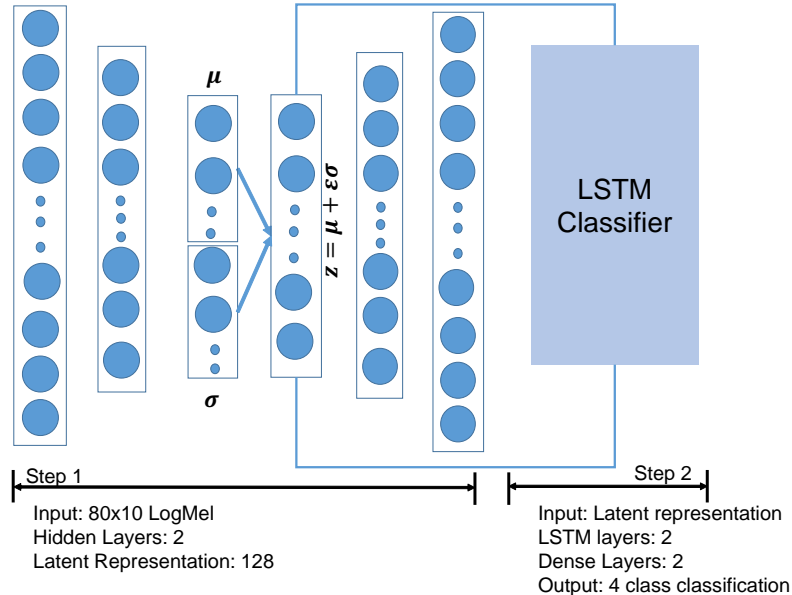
$\boldsymbol{\mu}$

$\boldsymbol{\sigma}$

$\boldsymbol{z = \mu + \sigma\varepsilon}$

LSTM Classifier

Step 1

Input: 80x10 LogMel
Hidden Layers: 2
Latent Representation: 128

Step 2

Input: Latent representation
LSTM layers: 2
Dense Layers: 2
Output: 4 class classification